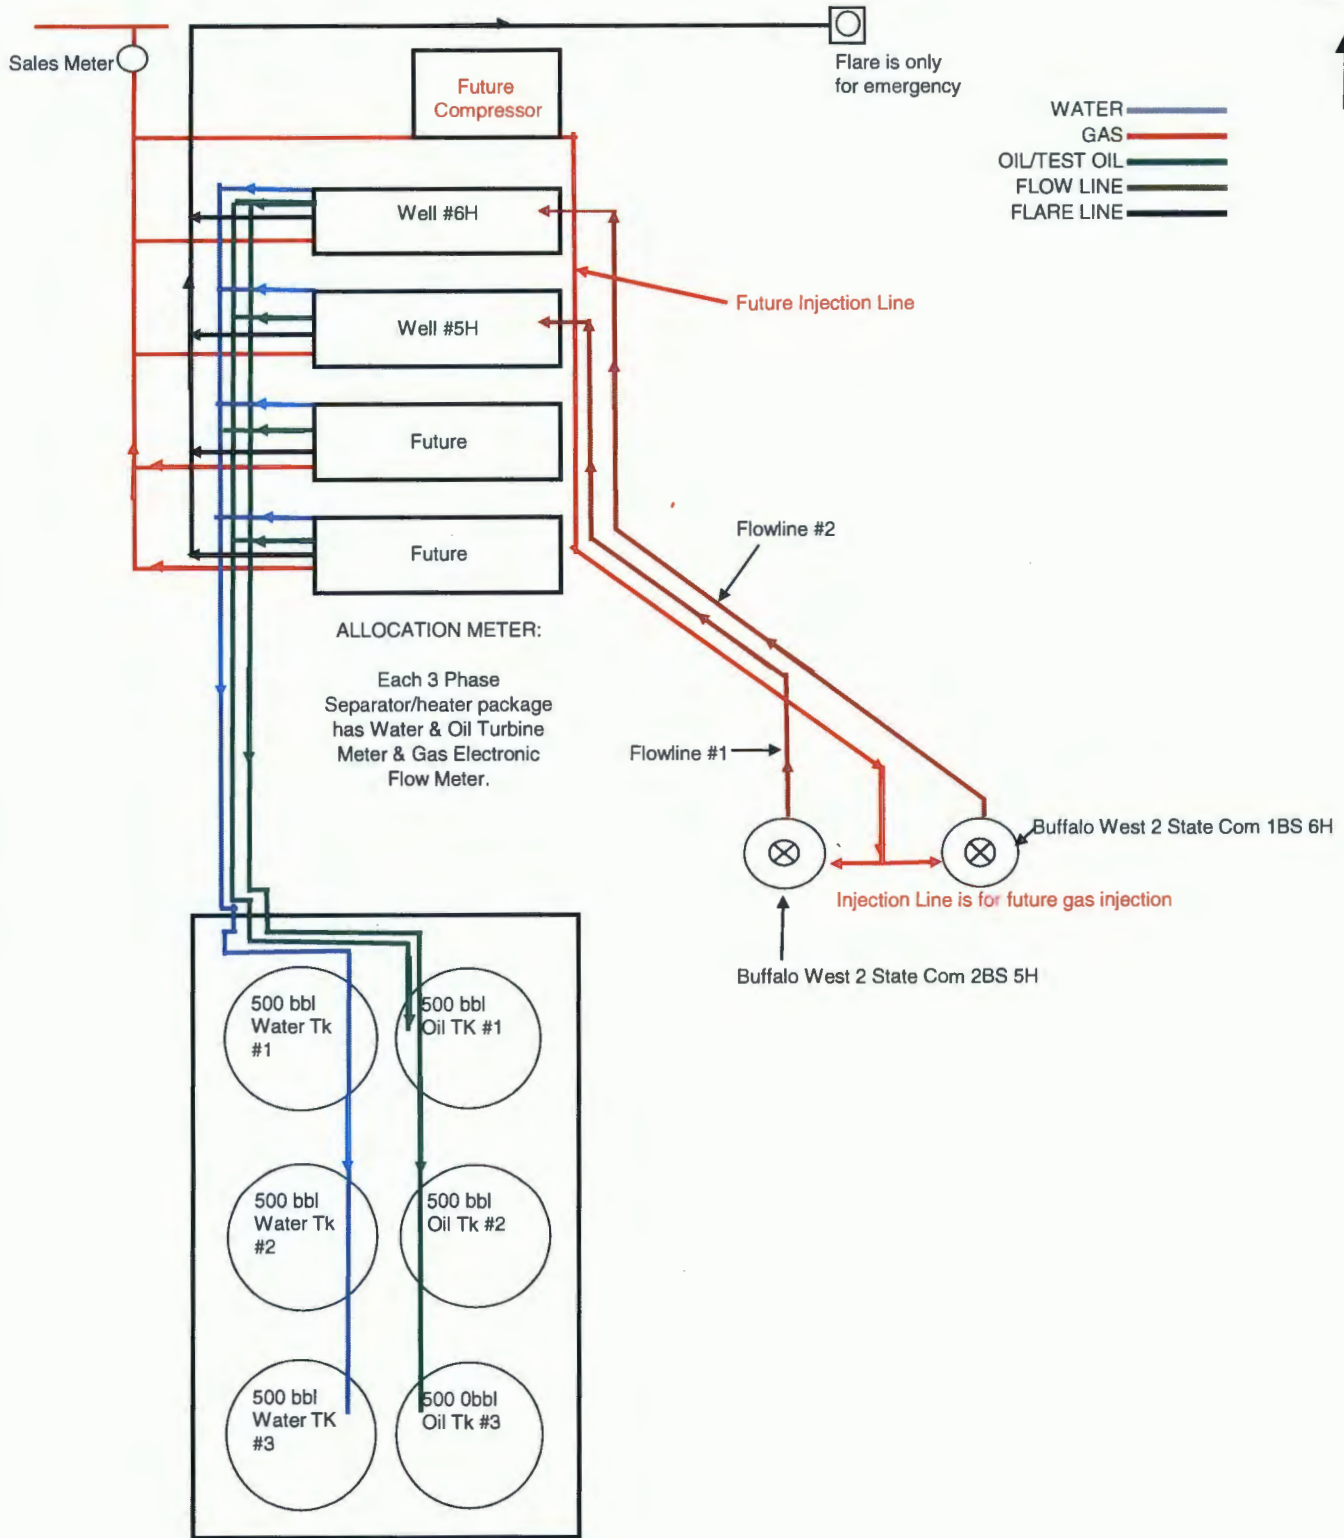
Sales Meter

Future Compressor

Flare is only for emergency

WATER
GAS
OIL/TEST OIL
FLOW LINE
FLARE LINE

Well #6H

Well #5H

Future Injection Line

Future

Future

Flowline #2

ALLOCATION METER:

Each 3 Phase Separator/heater package has Water & Oil Turbine Meter & Gas Electronic Flow Meter.

Flowline #1

Buffalo West 2 State Com 1BS 6H

Injection Line is for future gas injection

Buffalo West 2 State Com 2BS 5H

500 bbl Water Tk #1

500 bbl Oil TK #1

500 bbl Water Tk #2

500 bbl Oil Tk #2

500 bbl Water TK #3

500 0bbl Oil Tk #3